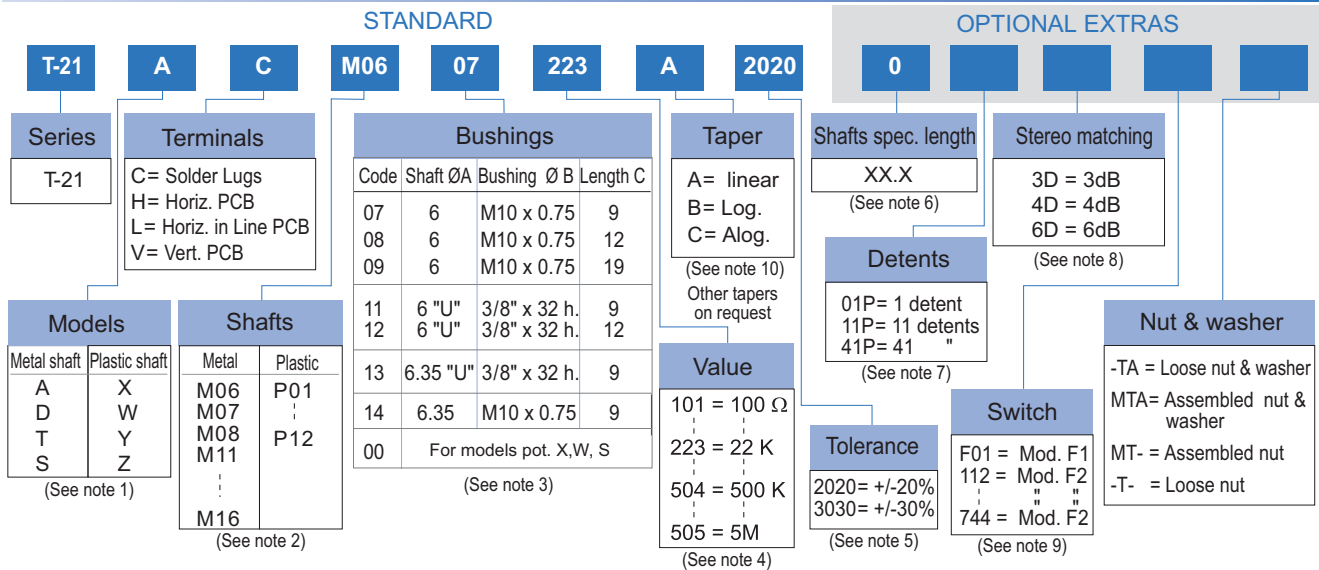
STANDARD

OPTIONAL EXTRAS

T-21 A C M06 07 223 A 2020 0

Series
T-21

Terminals
C= Solder Lugs
H= Horiz. PCB
L= Horiz. in Line PCB
V= Vert. PCB

Bushings

| Code | Shaft ØA | Bushing Ø B | Length C |
|---|---|---|---|
| 07 | 6 | M10 x 0.75 | 9 |
| 08 | 6 | M10 x 0.75 | 12 |
| 09 | 6 | M10 x 0.75 | 19 |
| 11 | 6 "U" | 3/8" x 32 h. | 9 |
| 12 | 6 "U" | 3/8" x 32 h. | 12 |
| 13 | 6.35 "U" | 3/8" x 32 h. | 9 |
| 14 | 6.35 | M10 x 0.75 | 9 |
| 00 | For models pot. X,W, S | | |

(See note 3)

Taper
A= linear
B= Log.
C= Alog.
(See note 10)
Other tapers on request

Shafts spec. length
XX.X
(See note 6)

Stereo matching
3D = 3dB
4D = 4dB
6D = 6dB
(See note 8)

Models

| Metal shaft | Plastic shaft |
|---|---|
| A | X |
| D | W |
| T | Y |
| S | Z |

(See note 1)

Shafts

| Metal | Plastic |
|---|---|
| M06 M07 M08 M11 M16 | P01 P12 |

(See note 2)

Value
101 = 100 Ω
223 = 22 K
504 = 500 K
505 = 5M
(See note 4)

Detents
01P= 1 detent
11P= 11 detents
41P= 41 "
(See note 7)

Tolerance
2020= +/-20%
3030= +/-30%
(See note 5)

Switch
F01 = Mod. F1
112 = Mod. F2
" "
744 = Mod. F2
(See note 9)

Nut & washer
-TA = Loose nut & washer
MTA= Assembled nut & washer
MT- = Assembled nut
-T- = Loose nut